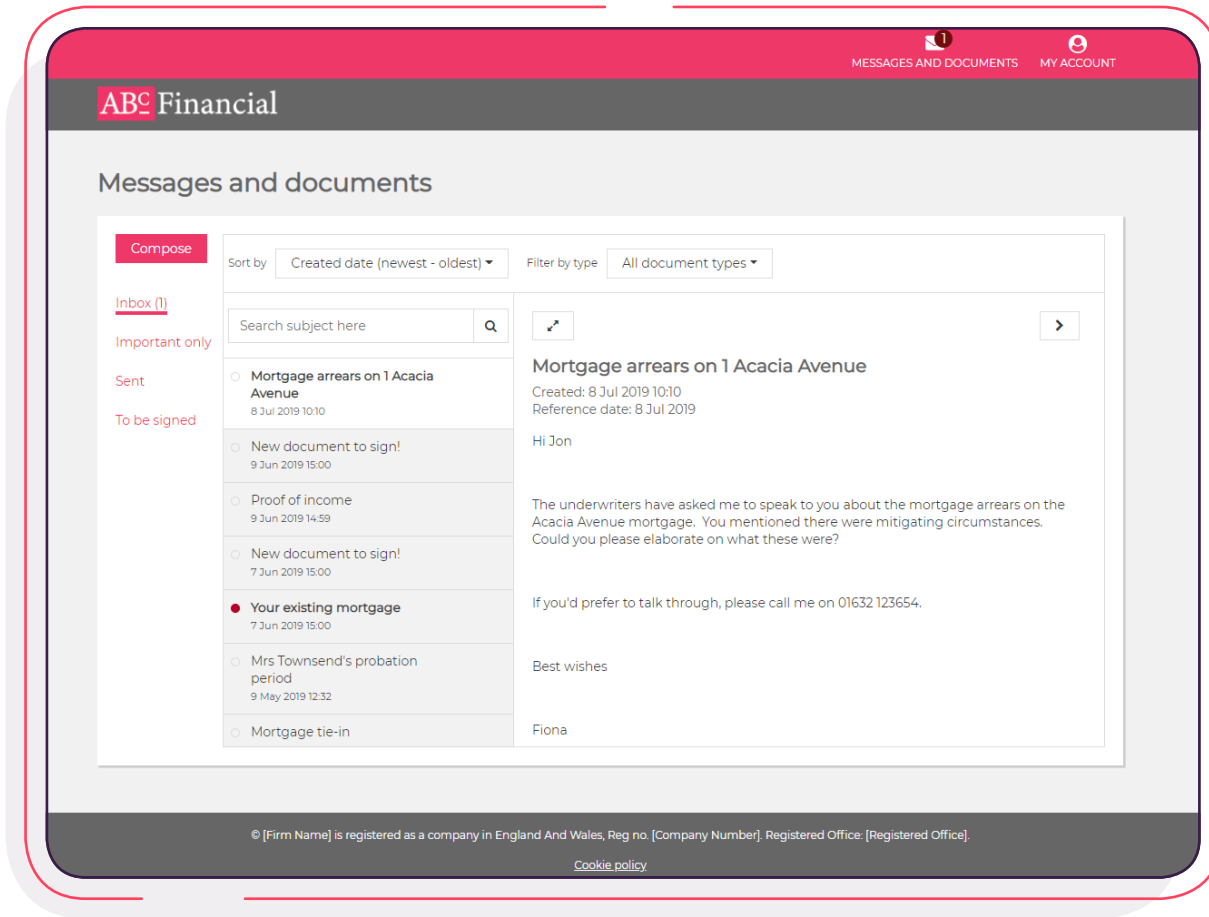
1 MESSAGES AND DOCUMENTS MY ACCOUNT

ABC Financial

Messages and documents

Compose

Inbox (1)

Important only

Sent

To be signed

Sort by Created date (newest - oldest)

Filter by type All document types

Search subject here

Mortgage arrears on 1 Acacia Avenue
8 Jul 2019 10:10

New document to sign!
9 Jun 2019 15:00

Proof of income
9 Jun 2019 14:59

New document to sign!
7 Jun 2019 15:00

Your existing mortgage
7 Jun 2019 15:00

Mrs Townsend's probation period
9 May 2019 12:32

Mortgage tie-in

Mortgage arrears on 1 Acacia Avenue

Created: 8 Jul 2019 10:10
Reference date: 8 Jul 2019

Hi Jon

The underwriters have asked me to speak to you about the mortgage arrears on the Acacia Avenue mortgage. You mentioned there were mitigating circumstances. Could you please elaborate on what these were?

If you'd prefer to talk through, please call me on 01632 123654.

Best wishes

Fiona

© [Firm Name] is registered as a company in England And Wales, Reg no. [Company Number]. Registered Office: [Registered Office].

Cookie policy